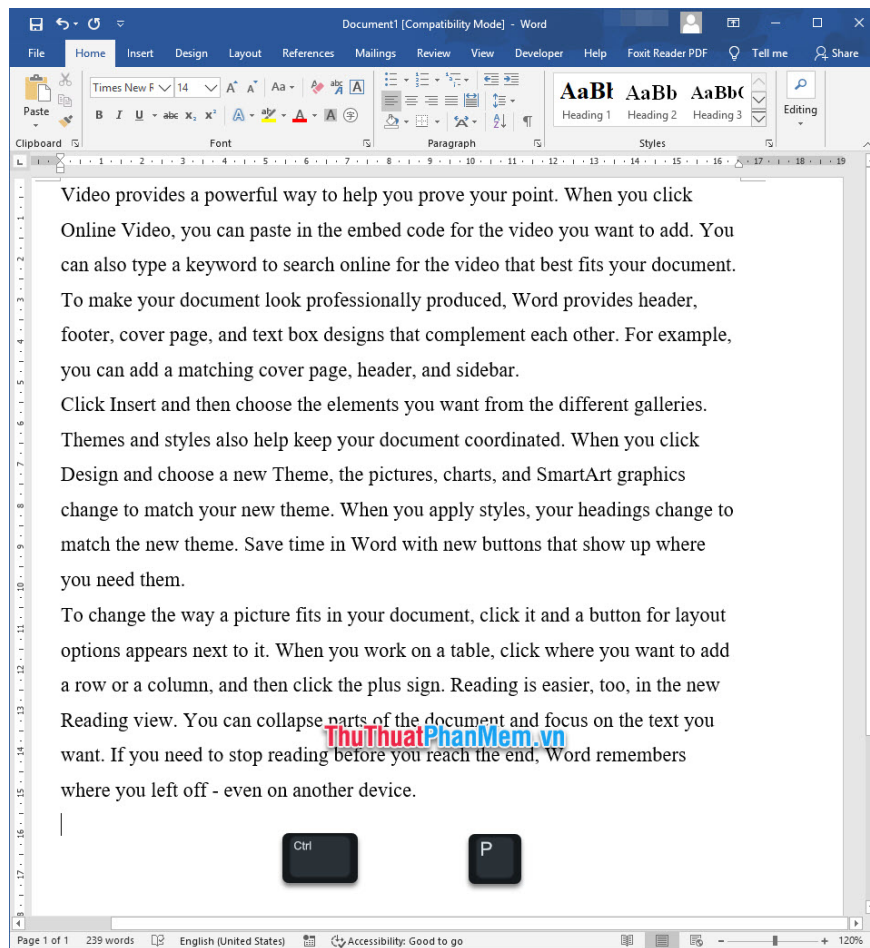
Document1 [Compatibility Mode] - Word

File Home Insert Design Layout References Mailings Review View Developer Help Foxit Reader PDF Tell me Share

Paste
Clipboard
Times New R 14
B I U abc $x_2$ $x^2$
Font
Paragraph
AaBł Heading 1
AaBb Heading 2
AaBb( Heading 3
Styles
Editing

Video provides a powerful way to help you prove your point. When you click Online Video, you can paste in the embed code for the video you want to add. You can also type a keyword to search online for the video that best fits your document. To make your document look professionally produced, Word provides header, footer, cover page, and text box designs that complement each other. For example, you can add a matching cover page, header, and sidebar.

Click Insert and then choose the elements you want from the different galleries. Themes and styles also help keep your document coordinated. When you click Design and choose a new Theme, the pictures, charts, and SmartArt graphics change to match your new theme. When you apply styles, your headings change to match the new theme. Save time in Word with new buttons that show up where you need them.

To change the way a picture fits in your document, click it and a button for layout options appears next to it. When you work on a table, click where you want to add a row or a column, and then click the plus sign. Reading is easier, too, in the new Reading view. You can collapse parts of the document and focus on the text you want. If you need to stop reading before you reach the end, Word remembers where you left off - even on another device.

ThuThuatPhanMem.vn

Ctrl
P

Page 1 of 1 239 words English (United States) Accessibility: Good to go 120%